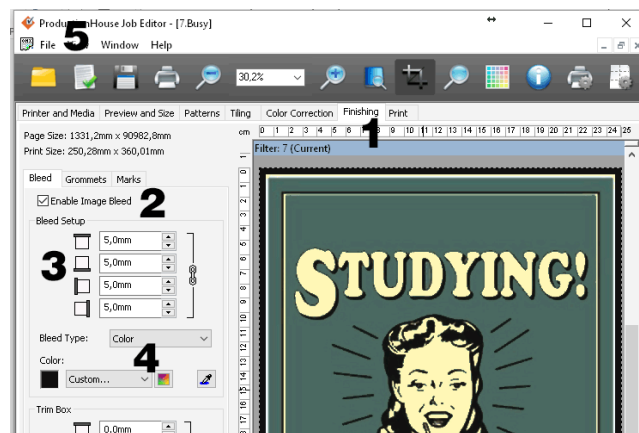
Produc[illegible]House Job Editor - [7.Busy]

File 5 Window Help

30,2%

Printer and Media | Preview and Size | Patterns | Tiling | Color Correction | Finishing | Print

Page Size: 1331,2mm x 90982,8mm
Print Size: 250,28mm x 360,01mm

cm 0 1 2 3 4 5 6 7 8 9 10 11 12 13 14 15 16 17 18 19 20 21 22 23 24 25

1

Filter: 7 (Current)

Bleed | Grommets | Marks

Enable Image Bleed 2

Bleed Setup

3

5,0mm
5,0mm
5,0mm
5,0mm

Bleed Type: Color

4

Color:
Custom...

Trim Box

0,0mm

STUDYING!